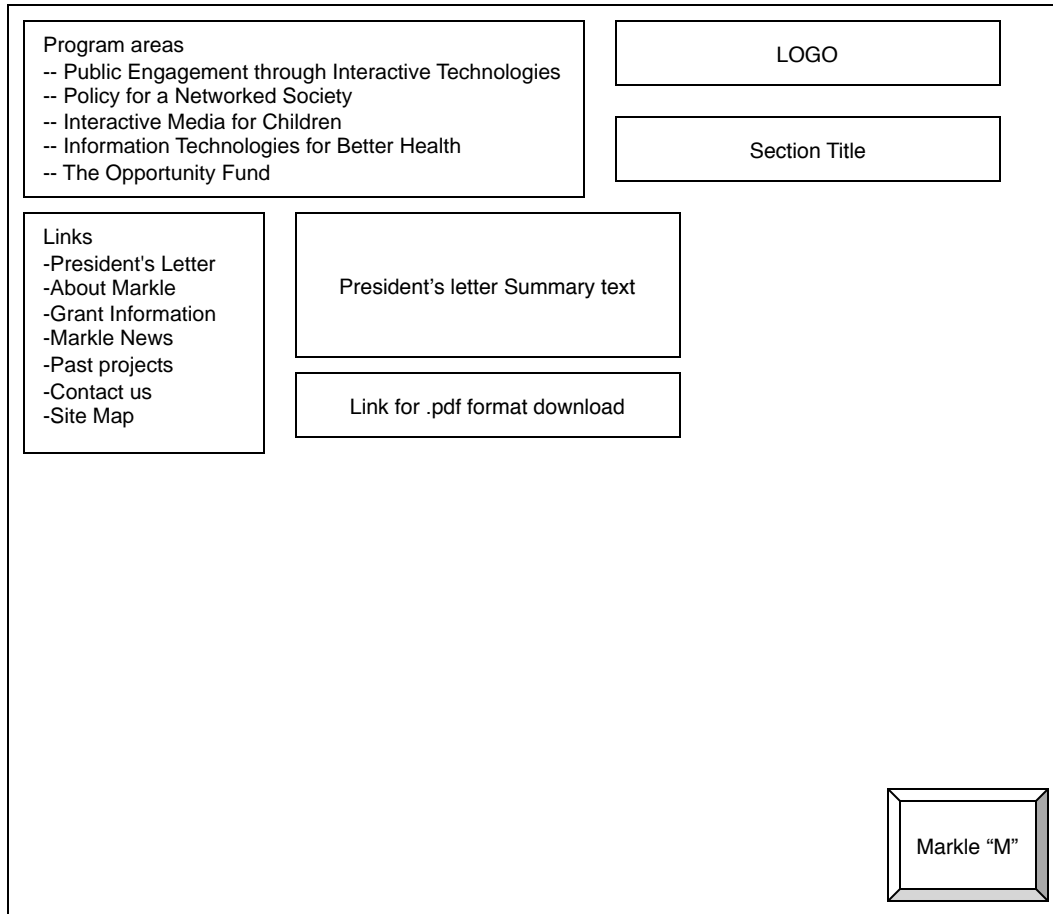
Program areas
-- Public Engagement through Interactive Technologies
-- Policy for a Networked Society
-- Interactive Media for Children
-- Information Technologies for Better Health
-- The Opportunity Fund

LOGO

Section Title

Links
-President's Letter
-About Markle
-Grant Information
-Markle News
-Past projects
-Contact us
-Site Map

President’s letter Summary text

Link for .pdf format download

Markle “M”